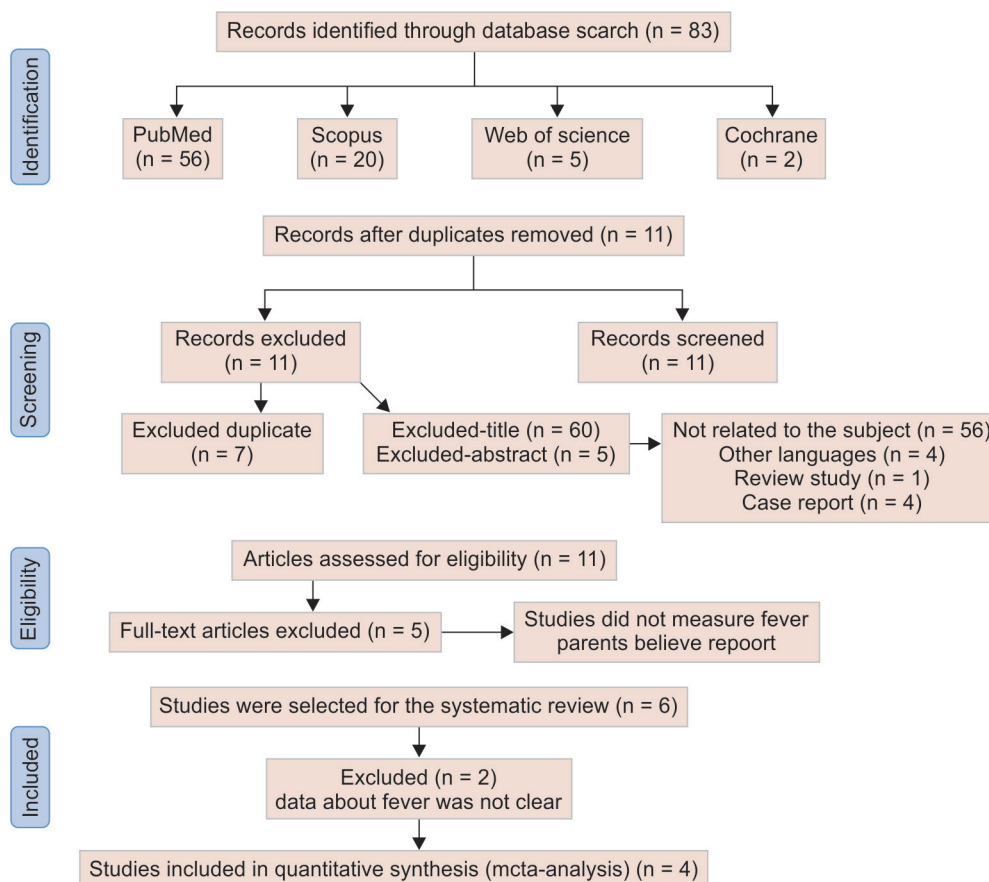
Identification

Records identified through database scarch (n = 83)

PubMed
(n = 56)

Scopus
(n = 20)

Web of science
(n = 5)

Cochrane
(n = 2)

Screening

Records after duplicates removed (n = 11)

Records excluded
(n = 11)

Records screened
(n = 11)

Excluded duplicate
(n = 7)

Excluded-title (n = 60)
Excluded-abstract (n = 5)

Not related to the subject (n = 56)
Other languages (n = 4)
Review study (n = 1)
Case report (n = 4)

Eligibility

Articles assessed for eligibility (n = 11)

Full-text articles excluded (n = 5)

Studies did not measure fever parents believe repoort

Included

Studies were selected for the systematic review (n = 6)

Excluded (n = 2)
data about fever was not clear

Studies included in quantitative synthesis (mcta-analysis) (n = 4)